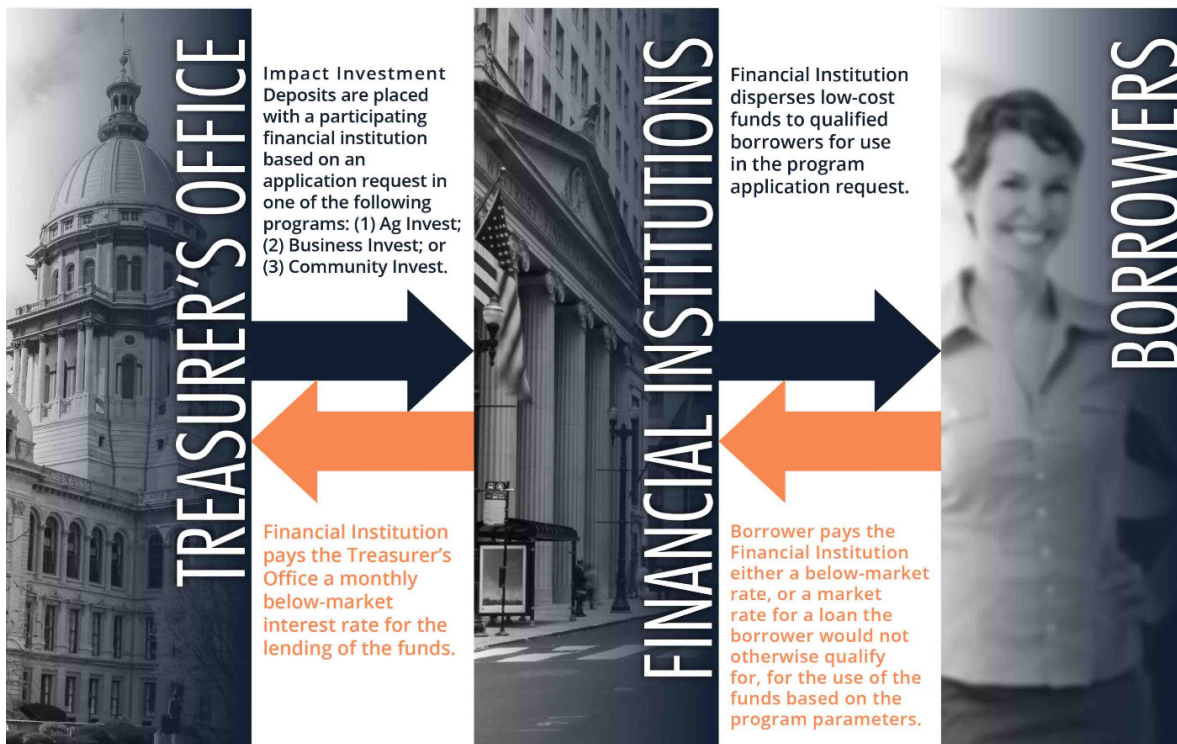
TREASURER'S OFFICE

Impact Investment Deposits are placed with a participating financial institution based on an application request in one of the following programs: (1) Ag Invest; (2) Business Invest; or (3) Community Invest.

Financial Institution pays the Treasurer's Office a monthly below-market interest rate for the lending of the funds.

FINANCIAL INSTITUTIONS

Financial Institution disperses low-cost funds to qualified borrowers for use in the program application request.

Borrower pays the Financial Institution either a below-market rate, or a market rate for a loan the borrower would not otherwise qualify for, for the use of the funds based on the program parameters.

BORROWERS